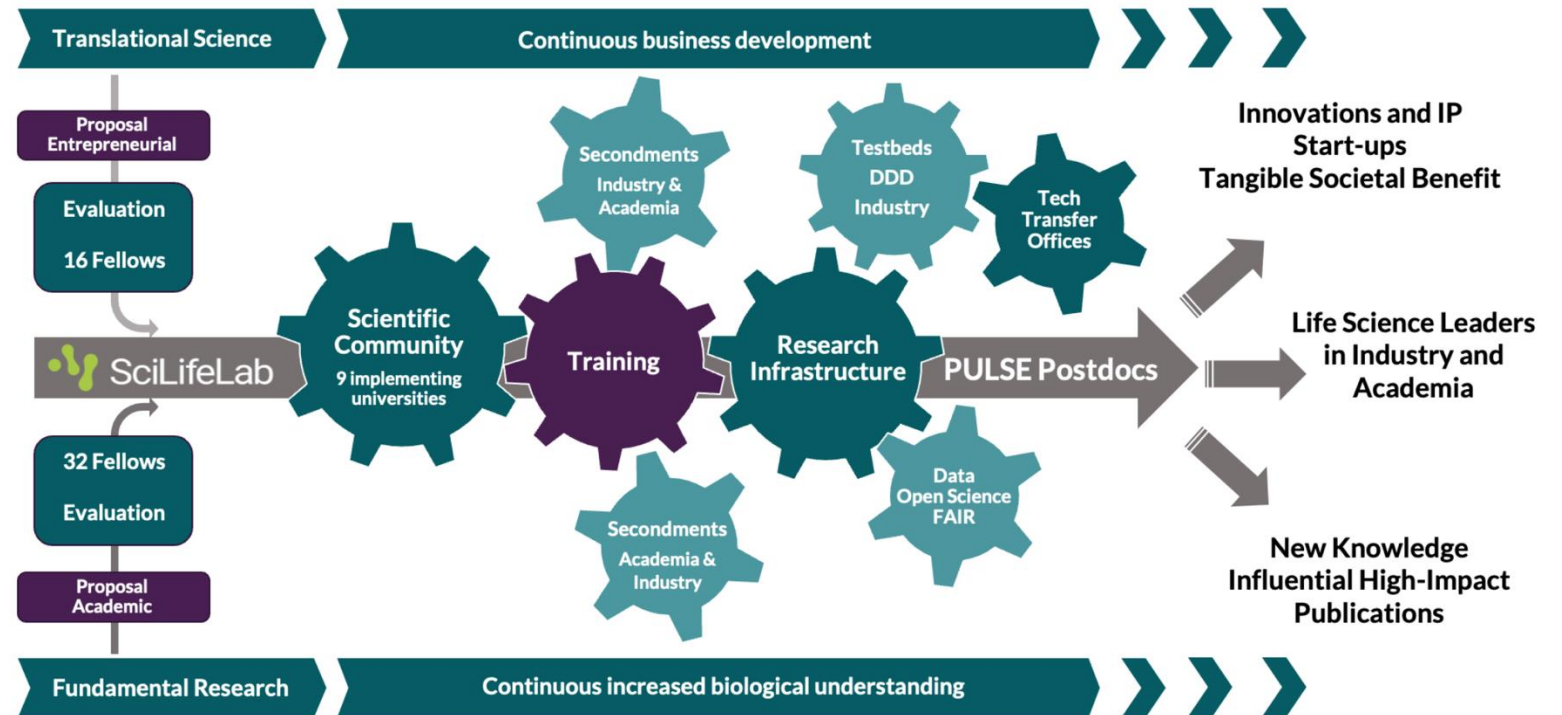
Translational Science

Continuous business development

Proposal Entrepreneurial

Evaluation

16 Fellows

SciLifeLab

32 Fellows

Evaluation

Proposal Academic

Scientific Community
9 implementing universities

Secondments
Industry & Academia

Training

Secondments
Academia & Industry

Testbeds
DDD
Industry

Tech Transfer Offices

Research Infrastructure

Data
Open Science
FAIR

PULSE Postdocs

Innovations and IP
Start-ups
Tangible Societal Benefit

Life Science Leaders in Industry and Academia

New Knowledge
Influential High-Impact Publications

Fundamental Research

Continuous increased biological understanding